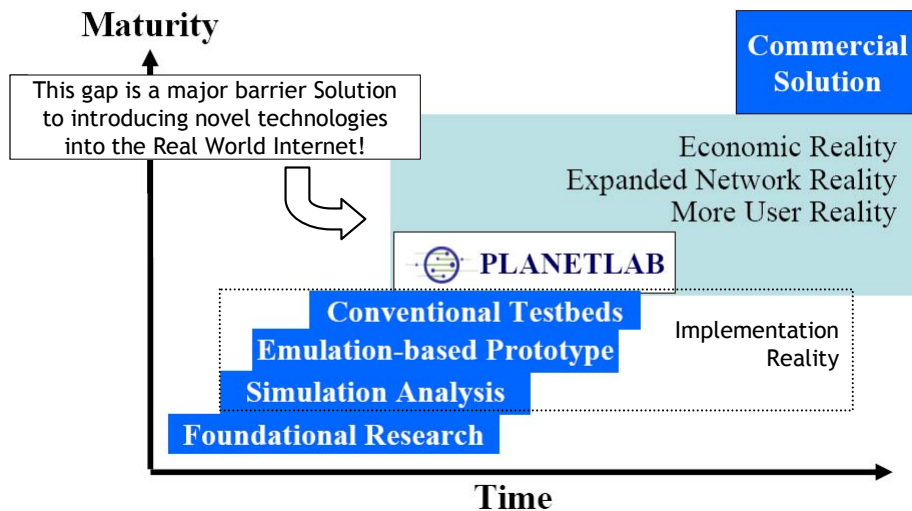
Maturity

This gap is a major barrier Solution to introducing novel technologies into the Real World Internet!

Commercial Solution

Economic Reality
Expanded Network Reality
More User Reality

PLANETLAB

Conventional Testbeds
Emulation-based Prototype
Simulation Analysis
Foundational Research

Implementation Reality

Time